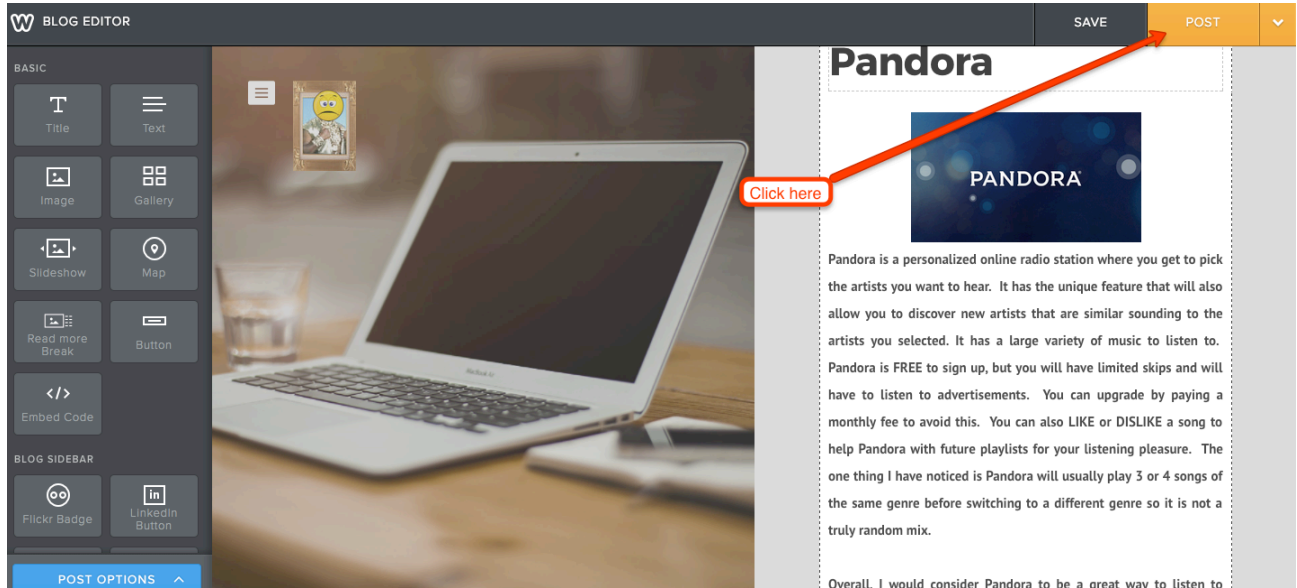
BLOG EDITOR

SAVE

POST

BASIC

Title

Text

Image

Gallery

Slideshow

Map

Read more Break

Button

Embed Code

BLOG SIDEBAR

Flickr Badge

LinkedIn Button

POST OPTIONS

Click here

Pandora

PANDORA

Pandora is a personalized online radio station where you get to pick the artists you want to hear. It has the unique feature that will also allow you to discover new artists that are similar sounding to the artists you selected. It has a large variety of music to listen to. Pandora is FREE to sign up, but you will have limited skips and will have to listen to advertisements. You can upgrade by paying a monthly fee to avoid this. You can also LIKE or DISLIKE a song to help Pandora with future playlists for your listening pleasure. The one thing I have noticed is Pandora will usually play 3 or 4 songs of the same genre before switching to a different genre so it is not a truly random mix.

Overall, I would consider Pandora to be a great way to listen to